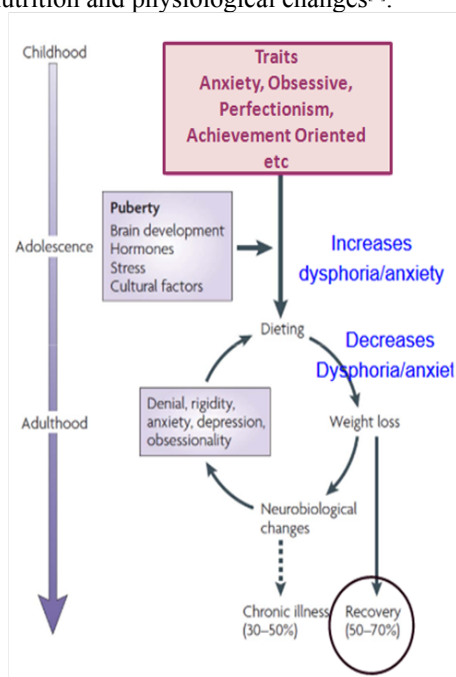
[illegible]utrition and physiological changes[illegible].

Childhood

Adolescence

Adulthood

Traits
Anxiety, Obsessive, Perfectionism, Achievement Oriented etc

Puberty
Brain development
Hormones
Stress
Cultural factors

Increases dysphoria/anxiety

Dieting

Decreases Dysphoria/anxiet

Denial, rigidity, anxiety, depression, obsessionality

Weight loss

Neurobiological changes

Chronic illness (30–50%)

Recovery (50–70%)